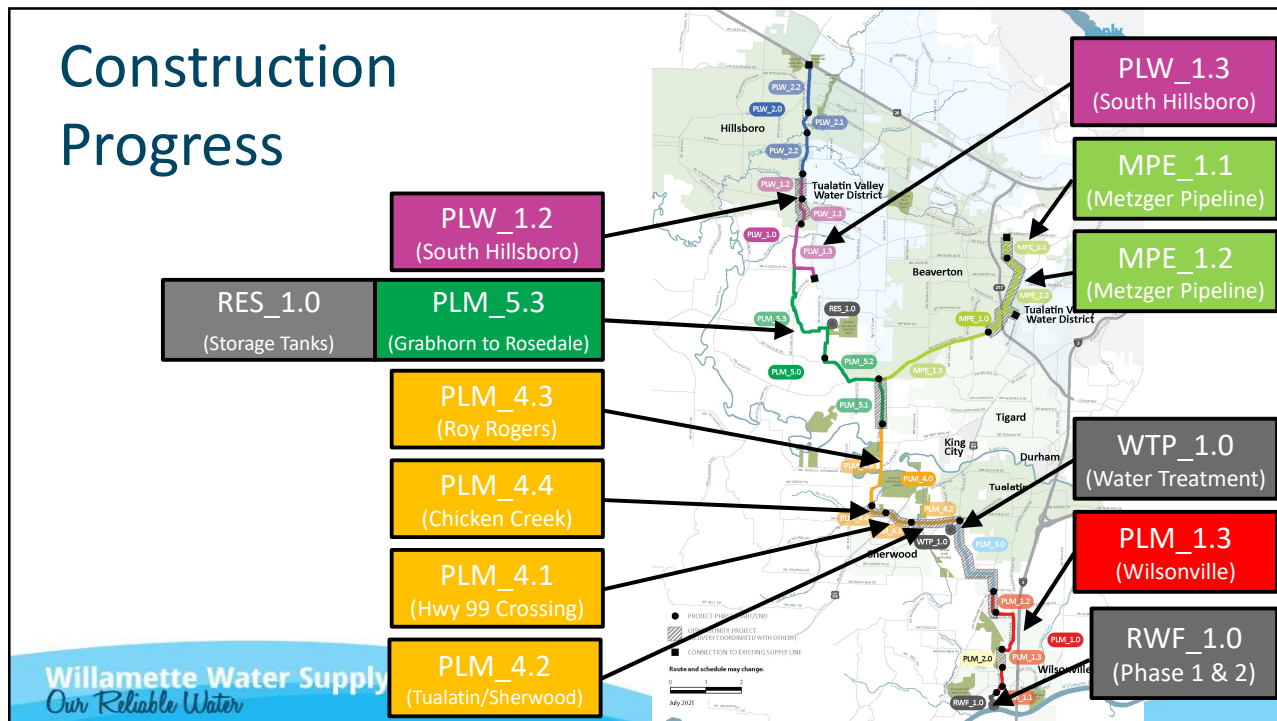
Construction Progress

PLW_1.3
(South Hillsboro)

MPE_1.1
(Metzger Pipeline)

MPE_1.2
(Metzger Pipeline)

PLW_1.2
(South Hillsboro)

RES_1.0
(Storage Tanks)

PLM_5.3
(Grabhorn to Rosedale)

PLM_4.3
(Roy Rogers)

PLM_4.4
(Chicken Creek)

PLM_4.1
(Hwy 99 Crossing)

PLM_4.2
(Tualatin/Sherwood)

WTP_1.0
(Water Treatment)

PLM_1.3
(Wilsonville)

RWF_1.0
(Phase 1 & 2)

PLW_2.2
PLW_2.0
PLW_2.1
PLW_2.2
Hillsboro
PLW_1.2
Tualatin Valley Water District
PLW_1.1
PLW_1.0
PLW_1.3
MPE_1.1
Beaverton
MPE_1.2
MPE_1.0
Tualatin Valley Water District
RES_1.0
PLM_5.3
PLM_5.2
PLM_5.0
PLM_1.3
PLM_5.1
Tigard
King City
Durham
PLM_4.3
PLM_4.0
Tualatin
PLM_4.2
WTP_1.0
Sherwood
PLM_3.0
PLM_1.2
PLM_1.0
PLM_2.0
PLM_1.3
Wilsonville
RWF_1.0
PROJECT PHASE START/END
OPPORTUNITY PROJECT
CONNECTION TO EXISTING SUPPLY LINE
Route and schedule may change.
0 1 2
July 2021

Willamette Water Supply
Our Reliable Water